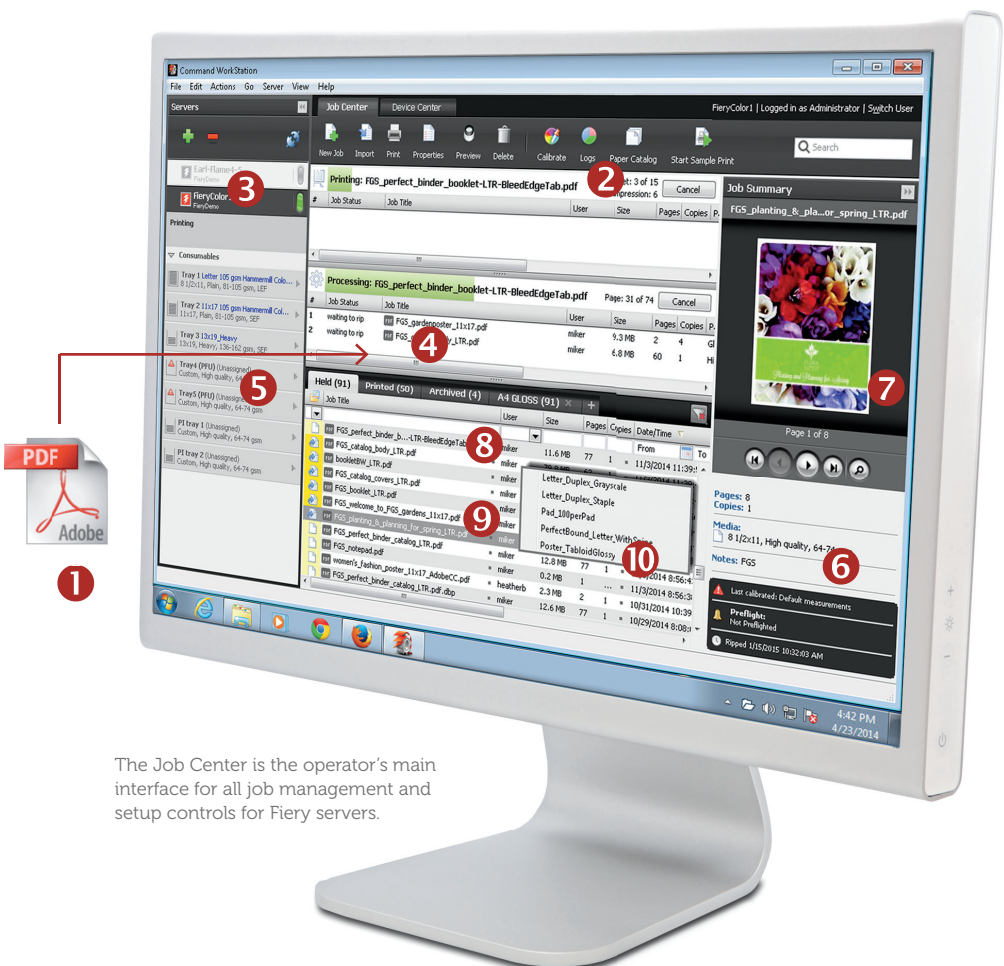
Command WorkStation

File Edit Actions Go Server View Help

Servers

Job Center Device Center

FieryColor1 | Logged in as Administrator | Switch User

New Job Import Print Properties Preview Delete Calibrate Logs Paper Catalog Start Sample Print

Search

Earl-Flame4-5
FieryDemo

FieryColor1
FieryDemo

3

Printing

Consumables

Tray 1 Letter 105 gsm Hammermill Colo...
8 1/2x11, Plain, 81-105 gsm, LEF

Tray 2 11x17 105 gsm Hammermill Col...
11x17, Plain, 81-105 gsm, SEF

Tray 3 13x19_Heavy
13x19, Heavy, 136-162 gsm, SEF

Tray4 (PFU) (Unassigned)
Custom, High quality, 64-

5

Tray5 (PFU) (Unassigned)
Custom, High quality, 64-74 gsm

PI tray 1 (Unassigned)
Custom, High quality, 64-74 gsm

PI tray 2 (Unassigned)
Custom, High quality, 64-74 gsm

Printing: FGS_perfect_binder_booklet-LTR-BleedEdgeTab.pdf

2

Set: 3 of 15
Impression: 6

Cancel

| # | Job Status | Job Title | User | Size | Pages | Copies | P |
|---|---|---|---|---|---|---|---|

Processing: FGS_perfect_binder_booklet-LTR-BleedEdgeTab.pdf Page: 31 of 74 Cancel

| # | Job Status | Job Title | User | Size | Pages | Copies | P |
|---|---|---|---|---|---|---|---|
| 1 | waiting to rip | FGS_gardenposter_11x17.pdf | miker | 9.3 MB | 2 | 4 | Gl |
| 2 | waiting to rip | FGS_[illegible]y_LTR.pdf | miker | 6.8 MB | 60 | 1 | Hi |

4

Held (91) Printed (50) Archived (4) A4 GLOSS (91)

| Job Title | User | Size | Pages | Copies | Date/Time |
|---|---|---|---|---|---|
| FGS_perfect_binder_b...-LTR-BleedEdgeTab | | | | | From To |
| FGS_catalog_body_LTR.pdf | miker | 11.6 MB | 77 | 1 | 11/3/2014 11:39 |
| bookletBW_LTR.pdf | miker | | | | |
| FGS_catalog_covers_LTR.pdf | miker | | | | |
| FGS_booklet_LTR.pdf | miker | | | | |
| FGS_welcome_to_FGS_gardens_11x17.pdf | miker | | | | |
| FGS_planting_&_planning_for_spring_LTR.pdf | miker | | | | |
| FGS_perfect_binder_catalog_LTR.pdf | miker | | | | |
| FGS_notepad.pdf | miker | 12.8 MB | 77 | 1 | 11/3/2014 8:56:4 |
| women's_fashion_poster_11x17_AdobeCC.pdf | heatherb | 0.2 MB | 1 | ... | 11/3/2014 8:56:3 |
| FGS_perfect_binder_catalog_LTR.pdf.dbp | miker | 2.3 MB | 2 | 1 | 10/31/2014 10:39 |
| | | 12.6 MB | 77 | 1 | 10/29/2014 8:08 |

8

9

Letter_Duplex_Grayscale
Letter_Duplex_Staple
Pad_100perPad
PerfectBound_Letter_WithSpine
Poster_TabloidGlossy

10

Job Summary

FGS_planting_&_pla...or_spring_LTR.pdf

7

Page 1 of 8

Pages: 8
Copies: 1
Media:
8 1/2x11, High quality, 64-74

Notes: FGS

6

Last calibrated: Default measurements
Preflight:
Not Preflighted
Ripped 1/15/2015 10:32:03 AM

4:42 PM
4/23/2014

PDF
Adobe

1

The Job Center is the operator's main interface for all job management and setup controls for Fiery servers.